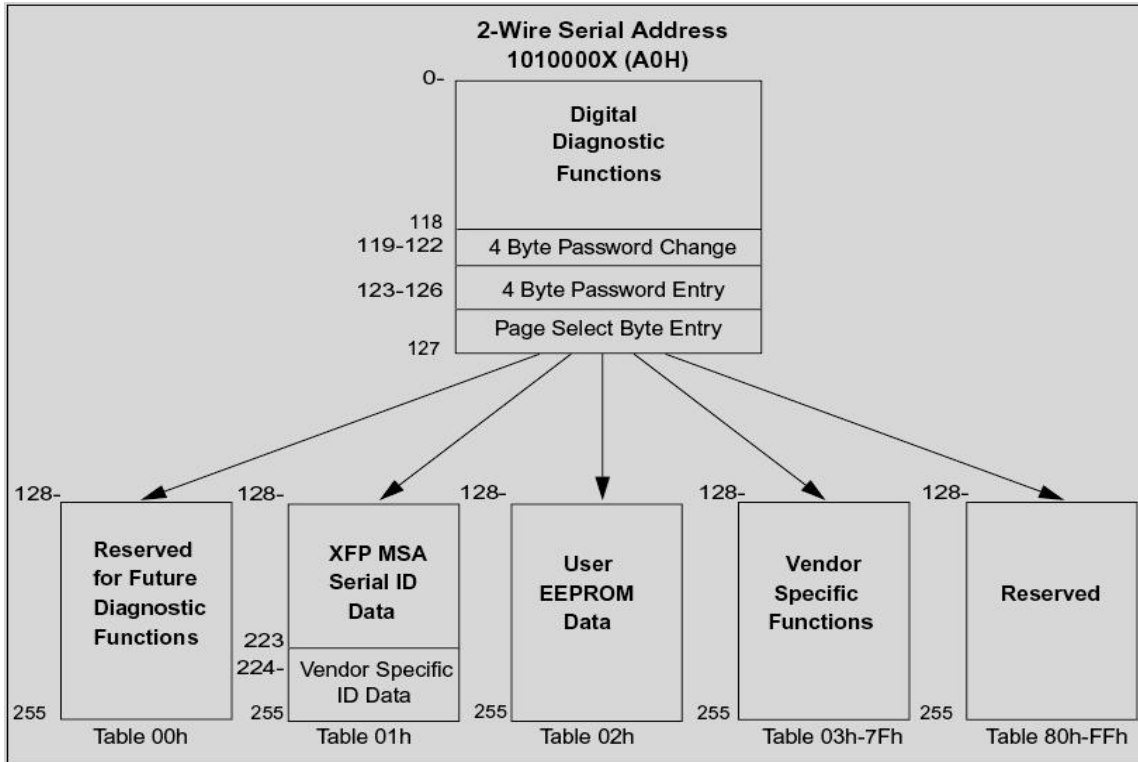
2-Wire Serial Address
1010000X (A0H)

0-

Digital Diagnostic Functions

118
119-122 4 Byte Password Change
123-126 4 Byte Password Entry
Page Select Byte Entry
127

128-
Reserved for Future Diagnostic Functions
255
Table 00h

128-
XFP MSA Serial ID Data
223
224-
Vendor Specific ID Data
255
Table 01h

128-
User EEPROM Data
255
Table 02h

128-
Vendor Specific Functions
255
Table 03h-7Fh

128-
Reserved
255
Table 80h-FFh